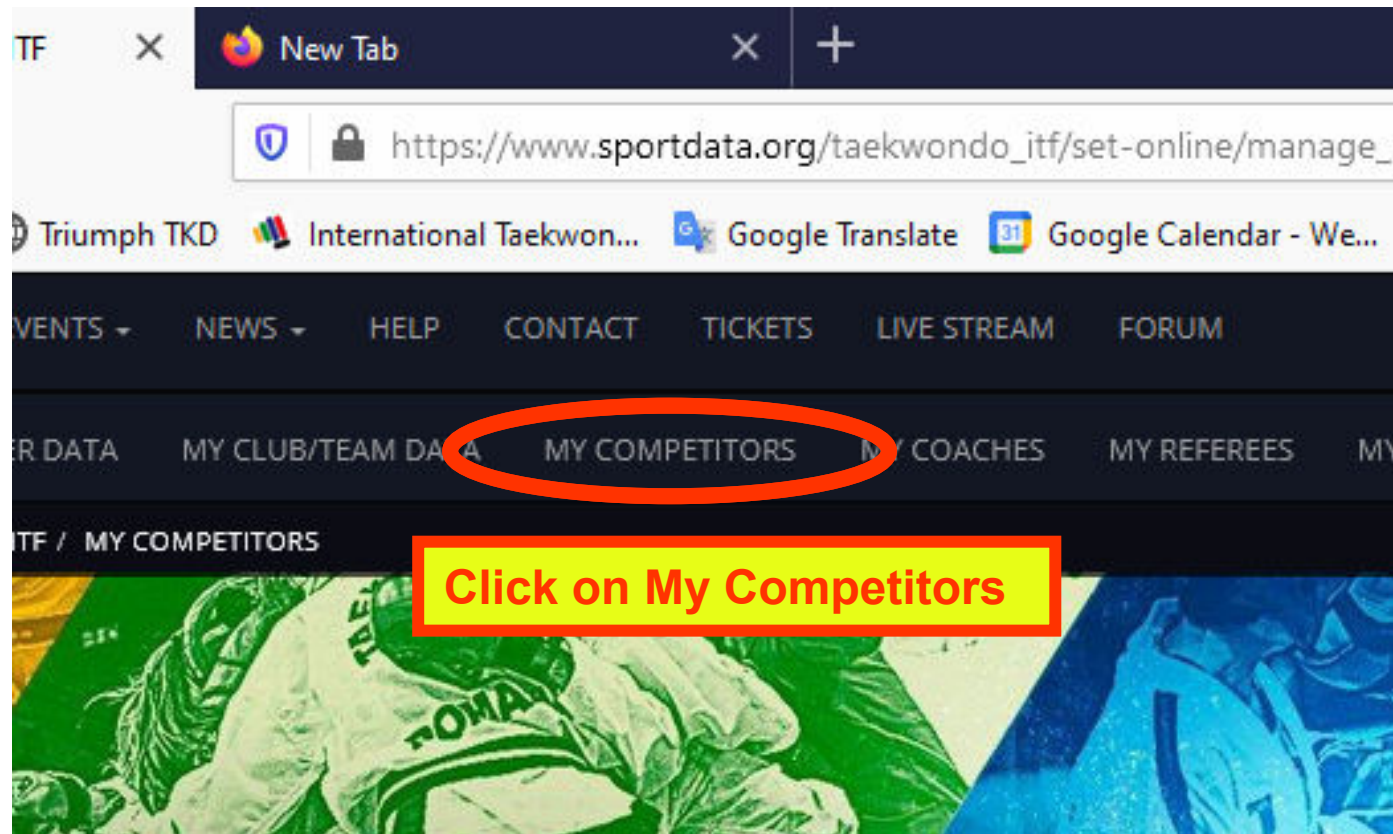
TF ×
New Tab ×
+
https://www.sportdata.org/taekwondo_itf/set-online/manage_
Triumph TKD
International Taekwon...
Google Translate
31
Google Calendar - We...
VENTS
NEWS
HELP
CONTACT
TICKETS
LIVE STREAM
FORUM
R DATA
MY CLUB/TEAM DA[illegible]A
MY COMPETITORS
M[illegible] COACHES
MY REFEREES
MY
ITF / MY COMPETITORS
Click on My Competitors